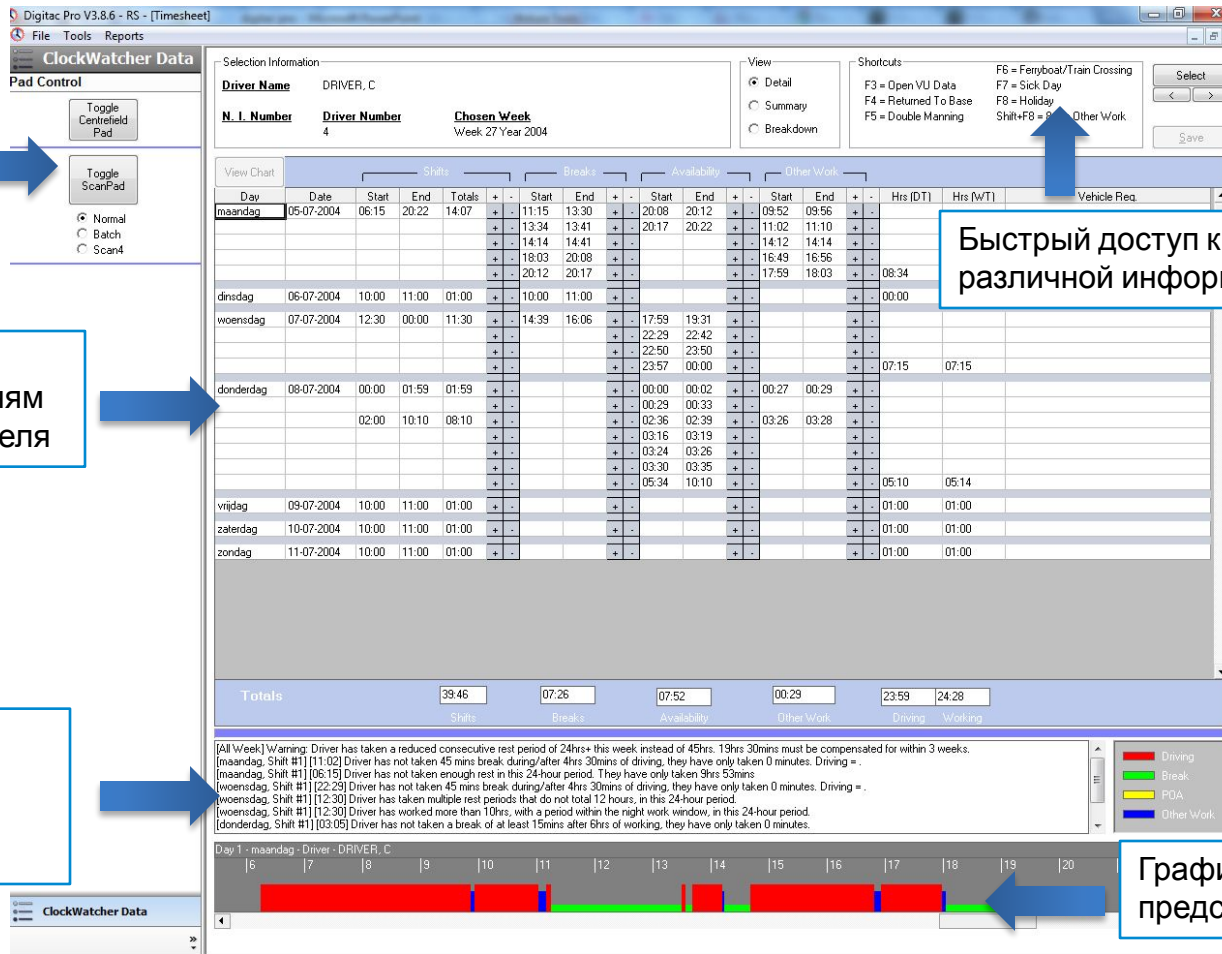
Digitac Pro V3.8.6 - RS - [Timesheet]
File Tools Reports

ClockWatcher Data
Pad Control
Toggle Centrefield Pad
Toggle ScanPad
Normal
Batch
Scan4

ClockWatcher Data

Selection Information
Driver Name DRIVER, C
N. I. Number
Driver Number 4
Chosen Week Week 27 Year 2004

View
Detail
Summary
Breakdown

Shortcuts
F3 = Open VU Data
F4 = Returned To Base
F5 = Double Manning
F6 = Ferryboat/Train Crossing
F7 = Sick Day
F8 = Holiday
Shift+F8 = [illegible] Other Work

Select
Save

View Chart

Быстрый доступ к различной инфор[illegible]

ям
еля

| Day | Date | Start | End | Totals | + | - | Start | End | + | - | Start | End | + | - | Start | End | + | - | Hrs (DT) | Hrs (WT) | Vehicle Reg. |
|---|---|---|---|---|---|---|---|---|---|---|---|---|---|---|---|---|---|---|---|---|---|
| maandag | 05-07-2004 | 06:15 | 20:22 | 14:07 | + | - | 11:15 | 13:30 | + | - | 20:08 | 20:12 | + | - | 09:52 | 09:56 | + | - | | | |
| | | | | | + | - | 13:34 | 13:41 | + | - | 20:17 | 20:22 | + | - | 11:02 | 11:10 | + | - | | | |
| | | | | | + | - | 14:14 | 14:41 | + | - | | | + | - | 14:12 | 14:14 | + | - | | | |
| | | | | | + | - | 18:03 | 20:08 | + | - | | | + | - | 16:49 | 16:56 | + | - | | | |
| | | | | | + | - | 20:12 | 20:17 | + | - | | | + | - | 17:59 | 18:03 | + | - | 08:34 | | |
| dinsdag | 06-07-2004 | 10:00 | 11:00 | 01:00 | + | - | 10:00 | 11:00 | + | - | | | + | - | | | + | - | 00:00 | | |
| woensdag | 07-07-2004 | 12:30 | 00:00 | 11:30 | + | - | 14:39 | 16:06 | + | - | 17:59 | 19:31 | + | - | | | + | - | | | |
| | | | | | + | - | | | + | - | 22:29 | 22:42 | + | - | | | + | - | | | |
| | | | | | + | - | | | + | - | 22:50 | 23:50 | + | - | | | + | - | | | |
| | | | | | + | - | | | + | - | 23:57 | 00:00 | + | - | | | + | - | 07:15 | 07:15 | |
| donderdag | 08-07-2004 | 00:00 | 01:59 | 01:59 | + | - | | | + | - | 00:00 | 00:02 | + | - | 00:27 | 00:29 | + | - | | | |
| | | | | | + | - | | | + | - | 00:29 | 00:33 | + | - | | | + | - | | | |
| | | 02:00 | 10:10 | 08:10 | + | - | | | + | - | 02:36 | 02:39 | + | - | 03:26 | 03:28 | + | - | | | |
| | | | | | + | - | | | + | - | 03:16 | 03:19 | + | - | | | + | - | | | |
| | | | | | + | - | | | + | - | 03:24 | 03:26 | + | - | | | + | - | | | |
| | | | | | + | - | | | + | - | 03:30 | 03:35 | + | - | | | + | - | | | |
| | | | | | + | - | | | + | - | 05:34 | 10:10 | + | - | | | + | - | 05:10 | 05:14 | |
| vrijdag | 09-07-2004 | 10:00 | 11:00 | 01:00 | + | - | | | + | - | | | + | - | | | + | - | 01:00 | 01:00 | |
| zaterdag | 10-07-2004 | 10:00 | 11:00 | 01:00 | + | - | | | + | - | | | + | - | | | + | - | 01:00 | 01:00 | |
| zondag | 11-07-2004 | 10:00 | 11:00 | 01:00 | + | - | | | + | - | | | + | - | | | + | - | 01:00 | 01:00 | |

Shifts Breaks Availability Other Work

Totals 39:46 Shifts 07:26 Breaks 07:52 Availability 00:29 Other Work 23:59 Driving 24:28 Working

[All Week] Warning: Driver has taken a reduced consecutive rest period of 24hrs+ this week instead of 45hrs. 19hrs 30mins must be compensated for within 3 weeks.
[maandag, Shift #1] [11:02] Driver has not taken 45 mins break during/after 4hrs 30mins of driving, they have only taken 0 minutes. Driving = .
[maandag, Shift #1] [06:15] Driver has not taken enough rest in this 24-hour period. They have only taken 9hrs 53mins
[woensdag, Shift #1] [22:29] Driver has not taken 45 mins break during/after 4hrs 30mins of driving, they have only taken 0 minutes. Driving = .
[woensdag, Shift #1] [12:30] Driver has taken multiple rest periods that do not total 12 hours, in this 24-hour period.
[woensdag, Shift #1] [12:30] Driver has worked more than 10hrs, with a period within the night work window, in this 24-hour period.
[donderdag, Shift #1] [03:05] Driver has not taken a break of at least 15mins after 6hrs of working, they have only taken 0 minutes.

Driving
Break
POA
Other Work

Day 1 - maandag - Driver - DRIVER, C
6 7 8 9 10 11 12 13 14 15 16 17 18 19 20

Графи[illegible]
предо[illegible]